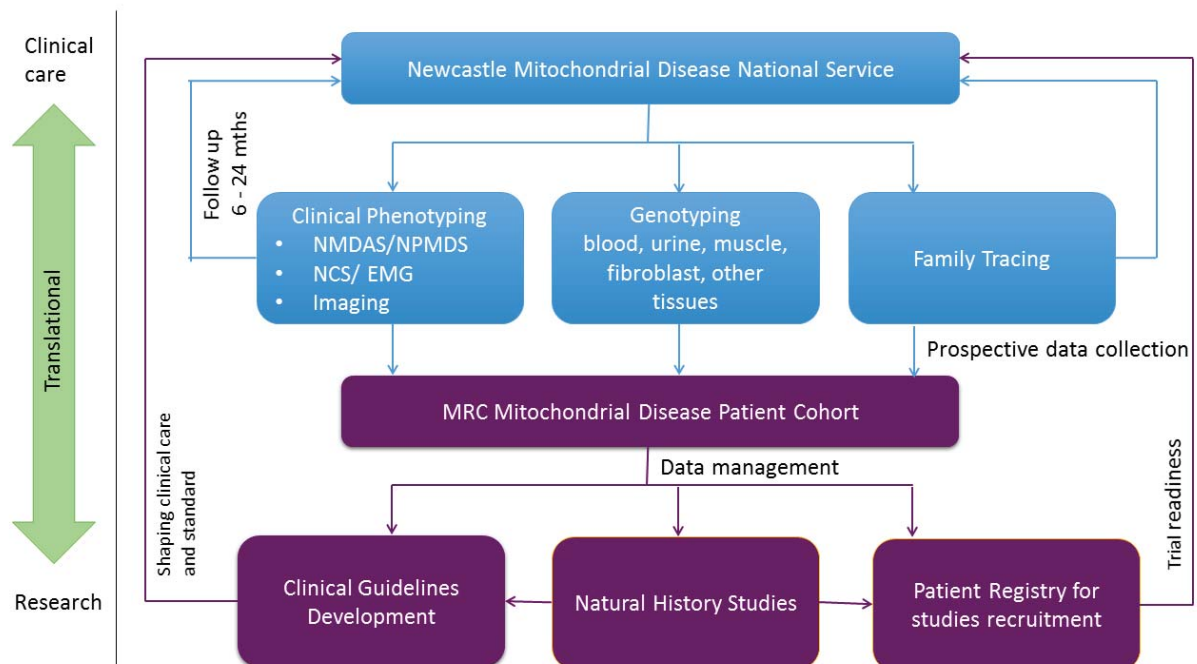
Clinical care

Translational

Research

Newcastle Mitochondrial Disease National Service

Follow up 6 - 24 mths

Clinical Phenotyping
- NMDAS/NPMDS
- NCS/ EMG
- Imaging

Genotyping
blood, urine, muscle, fibroblast, other tissues

Family Tracing

Prospective data collection

MRC Mitochondrial Disease Patient Cohort

Data management

Shaping clinical care and standard

Trial readiness

Clinical Guidelines Development

Natural History Studies

Patient Registry for studies recruitment